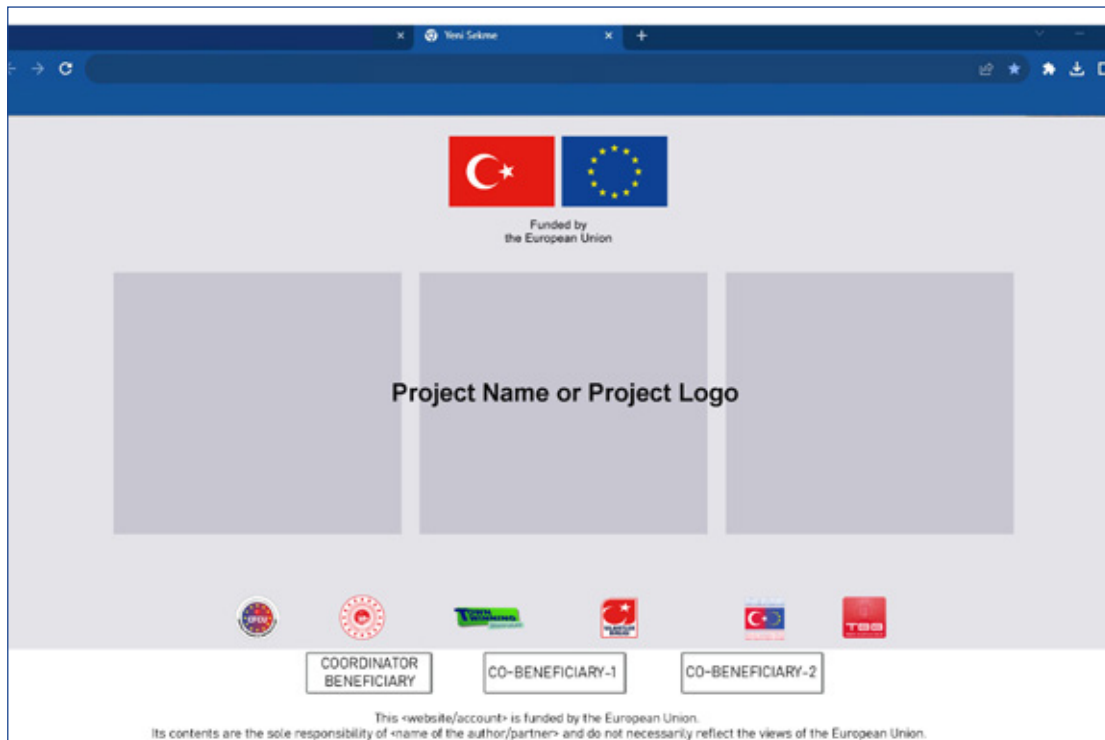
Yeni Sekme

Funded by
the European Union

Project Name or Project Logo

COORDINATOR BENEFICIARY

CO-BENEFICIARY-1

CO-BENEFICIARY-2

TBB

This <website/account> is funded by the European Union.
Its contents are the sole responsibility of <name of the author/partner> and do not necessarily reflect the views of the European Union.